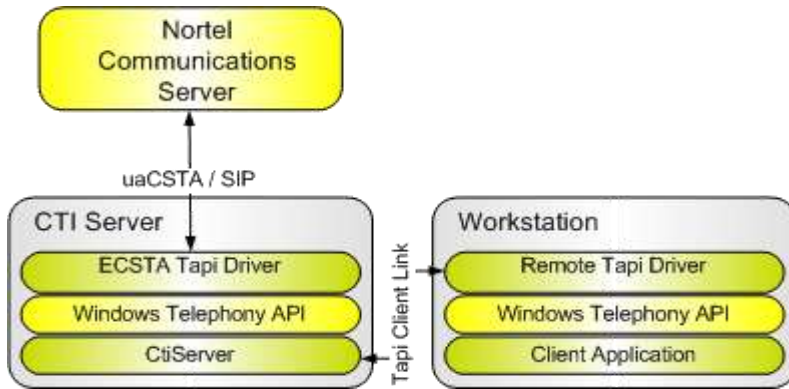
Nortel Communications Server

uaCSTA / SIP

CTI Server

ECSTA Tapi Driver

Windows Telephony API

CtiServer

Tapi Client Link

Workstation

Remote Tapi Driver

Windows Telephony API

Client Application